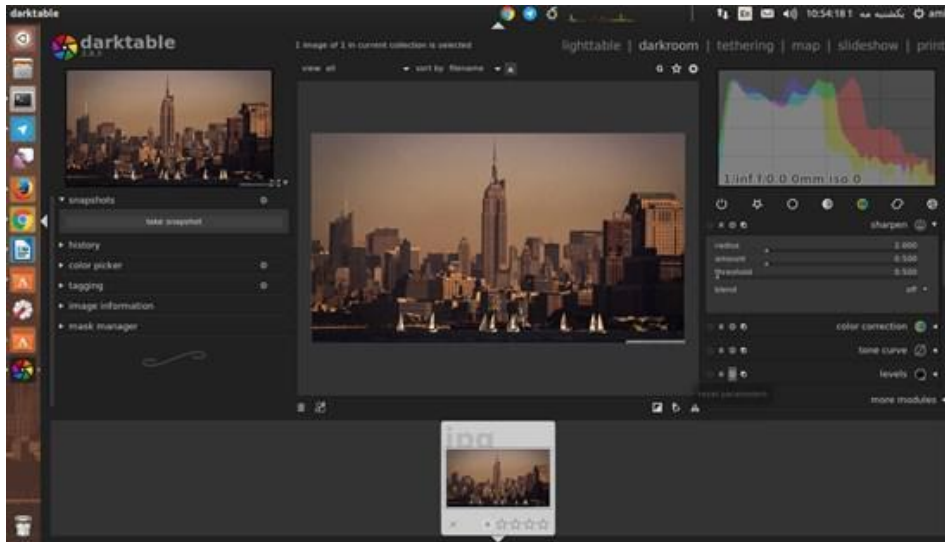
darktable

10:54:18 يكشنبه ١ مه

darktable
2.2.3

1 image of 1 in current collection is selected

lighttable | darkroom | tethering | map | slideshow | print

view all
sort by filename

1/inf f/0.0 0mm iso 0

▾ snapshots
take snapshot
▸ history
▸ color picker
▸ tagging
▸ image information
▸ mask manager

sharpen
radius 2.000
amount 0.500
threshold 0.500
blend off

color correction
tone curve
levels
reset parameters
more modules

jpg